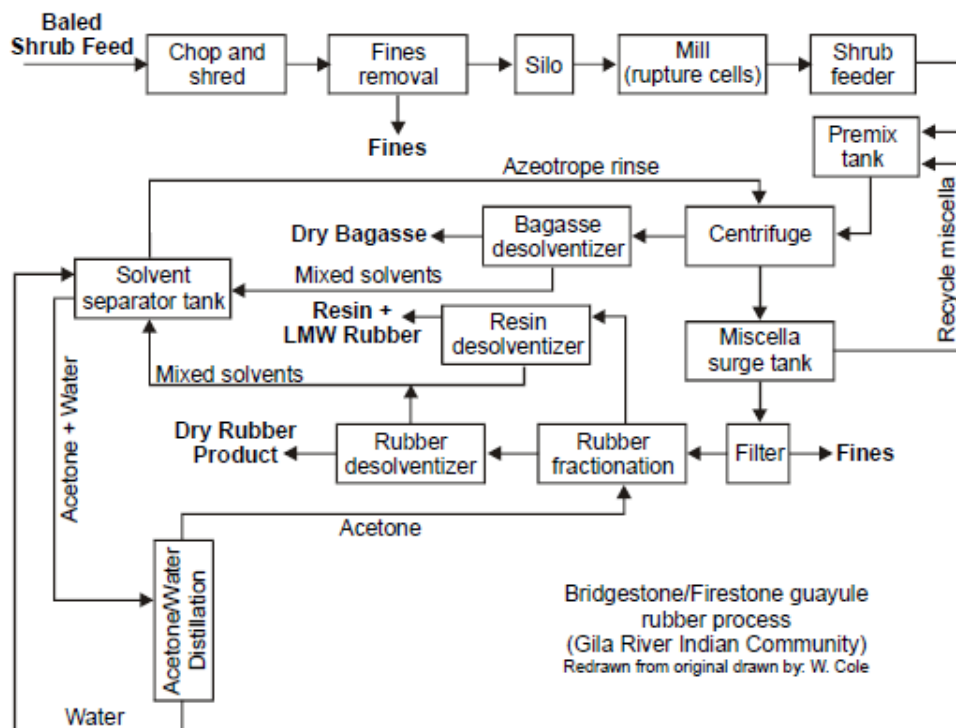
Baled Shrub Feed

Chop and shred

Fines removal

Silo

Mill (rupture cells)

Shrub feeder

Fines

Premix tank

Recycle miscella

Azeotrope rinse

Dry Bagasse

Bagasse desolventizer

Centrifuge

Solvent separator tank

Mixed solvents

Resin + LMW Rubber

Resin desolventizer

Miscella surge tank

Mixed solvents

Acetone + Water

Dry Rubber Product

Rubber desolventizer

Rubber fractionation

Filter

Fines

Acetone

Acetone/Water Distillation

Bridgestone/Firestone guayule rubber process (Gila River Indian Community)
Redrawn from original drawn by: W. Cole

Water